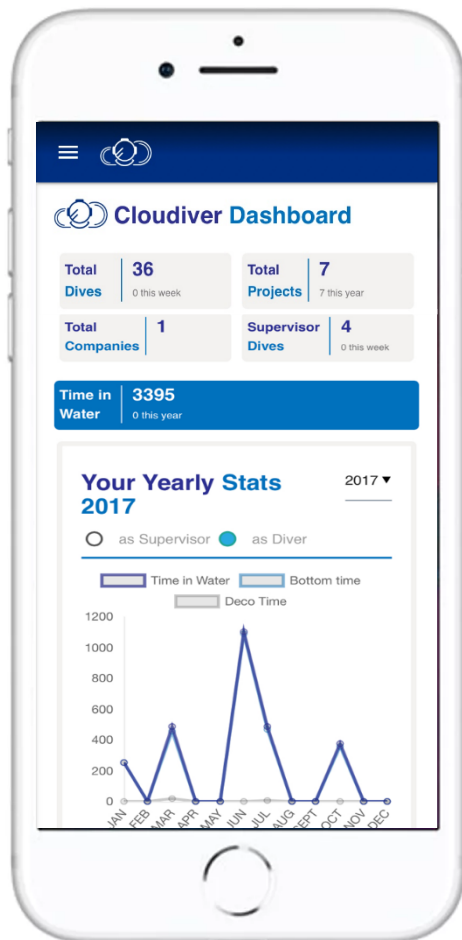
Cloudiver Dashboard

Total Dives 36 0 this week

Total Projects 7 7 this year

Total Companies 1

Supervisor Dives 4 0 this week

Time in Water 3395 0 this year

Your Yearly Stats 2017

2017 ▾

as Supervisor as Diver

Time in Water Bottom time Deco Time

1200
1000
800
600
400
200
0

JAN FEB MAR APR MAY JUN JUL AUG SEPT OCT NOV DEC